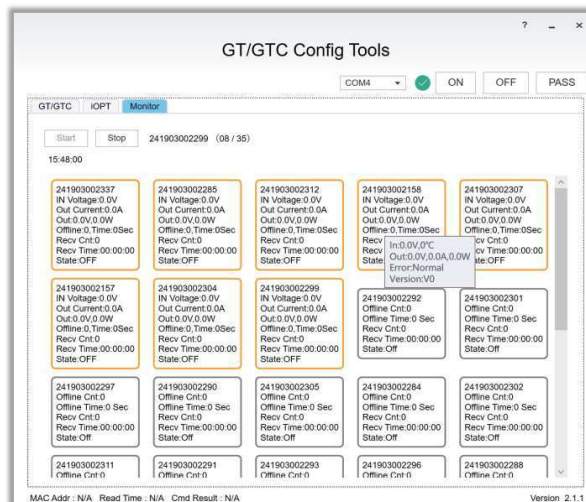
? _ ×

GT/GTC Config Tools

COM4 ON OFF PASS

GT/GTC IOPT Monitor

Start Stop 241903002299 (08 / 35)

15:48:00

241903002337
IN Voltage:0.0V
Out Current:0.0A
Out:0.0V,0.0W
Offline:0,Time:0Sec
Recv Cnt:0
Recv Time:00:00:00
State:OFF

241903002285
IN Voltage:0.0V
Out Current:0.0A
Out:0.0V,0.0W
Offline:0,Time:0Sec
Recv Cnt:0
Recv Time:00:00:00
State:OFF

241903002312
IN Voltage:0.0V
Out Current:0.0A
Out:0.0V,0.0W
Offline:0,Time:0Sec
Recv Cnt:0
Recv Time:00:00:00
State:OFF

241903002158
IN Voltage:0.0V
Out Current:0.0A
Out:0.0V,0.0W
Offline:0,Time:0Sec
Recv
Recv
State

In:0.0V,0°C
Out:0.0V,0.0A,0.0W
Error:Normal
Version:V0

241903002307
IN Voltage:0.0V
Out Current:0.0A
Out:0.0V,0.0W
Offline:0,Time:0Sec
Recv Cnt:0
Recv Time:00:00:00
State:OFF

241903002157
IN Voltage:0.0V
Out Current:0.0A
Out:0.0V,0.0W
Offline:0,Time:0Sec
Recv Cnt:0
Recv Time:00:00:00
State:OFF

241903002304
IN Voltage:0.0V
Out Current:0.0A
Out:0.0V,0.0W
Offline:0,Time:0Sec
Recv Cnt:0
Recv Time:00:00:00
State:OFF

241903002299
IN Voltage:0.0V
Out Current:0.0A
Out:0.0V,0.0W
Offline:0,Time:0Sec
Recv Cnt:0
Recv Time:00:00:00
State:OFF

241903002292
Offline Cnt:0
Offline Time:0 Sec
Recv Cnt:0
Recv Time:00:00:00
State:Off

241903002301
Offline Cnt:0
Offline Time:0 Sec
Recv Cnt:0
Recv Time:00:00:00
State:Off

241903002297
Offline Cnt:0
Offline Time:0 Sec
Recv Cnt:0
Recv Time:00:00:00
State:Off

241903002290
Offline Cnt:0
Offline Time:0 Sec
Recv Cnt:0
Recv Time:00:00:00
State:Off

241903002305
Offline Cnt:0
Offline Time:0 Sec
Recv Cnt:0
Recv Time:00:00:00
State:Off

241903002284
Offline Cnt:0
Offline Time:0 Sec
Recv Cnt:0
Recv Time:00:00:00
State:Off

241903002302
Offline Cnt:0
Offline Time:0 Sec
Recv Cnt:0
Recv Time:00:00:00
State:Off

241903002311
Offline Cnt:0

241903002291
Offline Cnt:0

241903002293
Offline Cnt:0

241903002296
Offline Cnt:0

241903002288
Offline Cnt:0

MAC Addr : N/A Read Time : N/A Cmd Result : N/A

Version 2.1.1